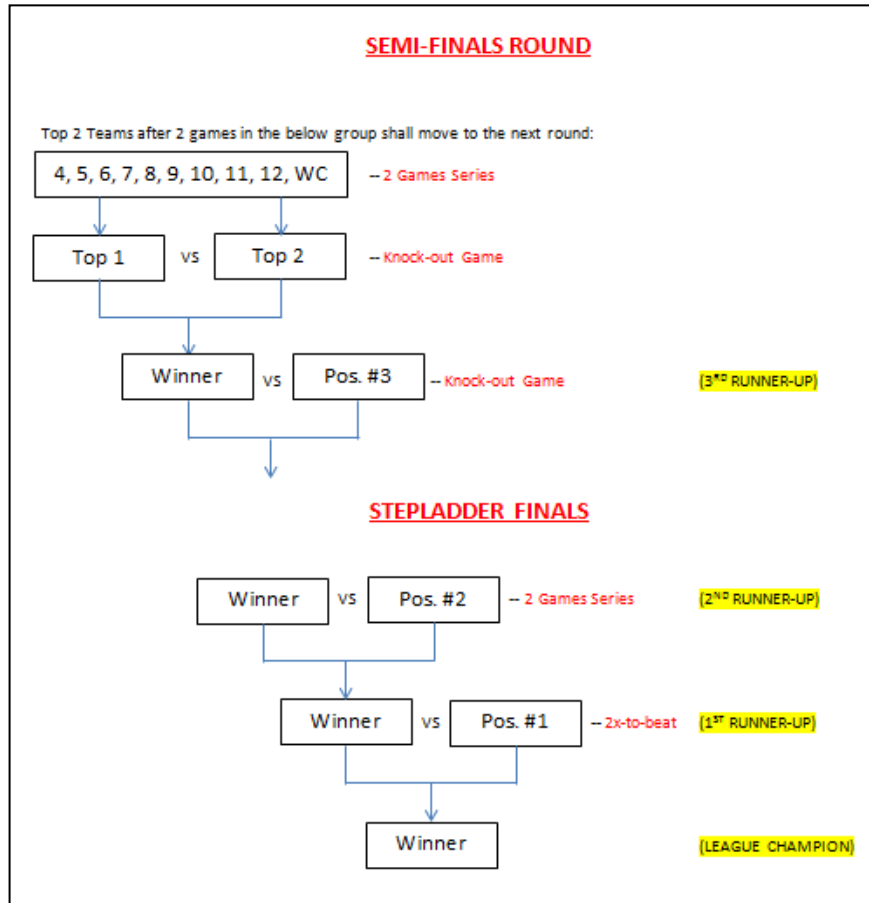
SEMI-FINALS ROUND

Top 2 Teams after 2 games in the below group shall move to the next round:

4, 5, 6, 7, 8, 9, 10, 11, 12, WC -- 2 Games Series

Top 1 vs Top 2 -- Knock-out Game

Winner vs Pos. #3 -- Knock-out Game (3$^{RD}$ RUNNER-UP)

STEPLADDER FINALS

Winner vs Pos. #2 -- 2 Games Series (2$^{ND}$ RUNNER-UP)

Winner vs Pos. #1 -- 2x-to-beat (1$^{ST}$ RUNNER-UP)

Winner (LEAGUE CHAMPION)